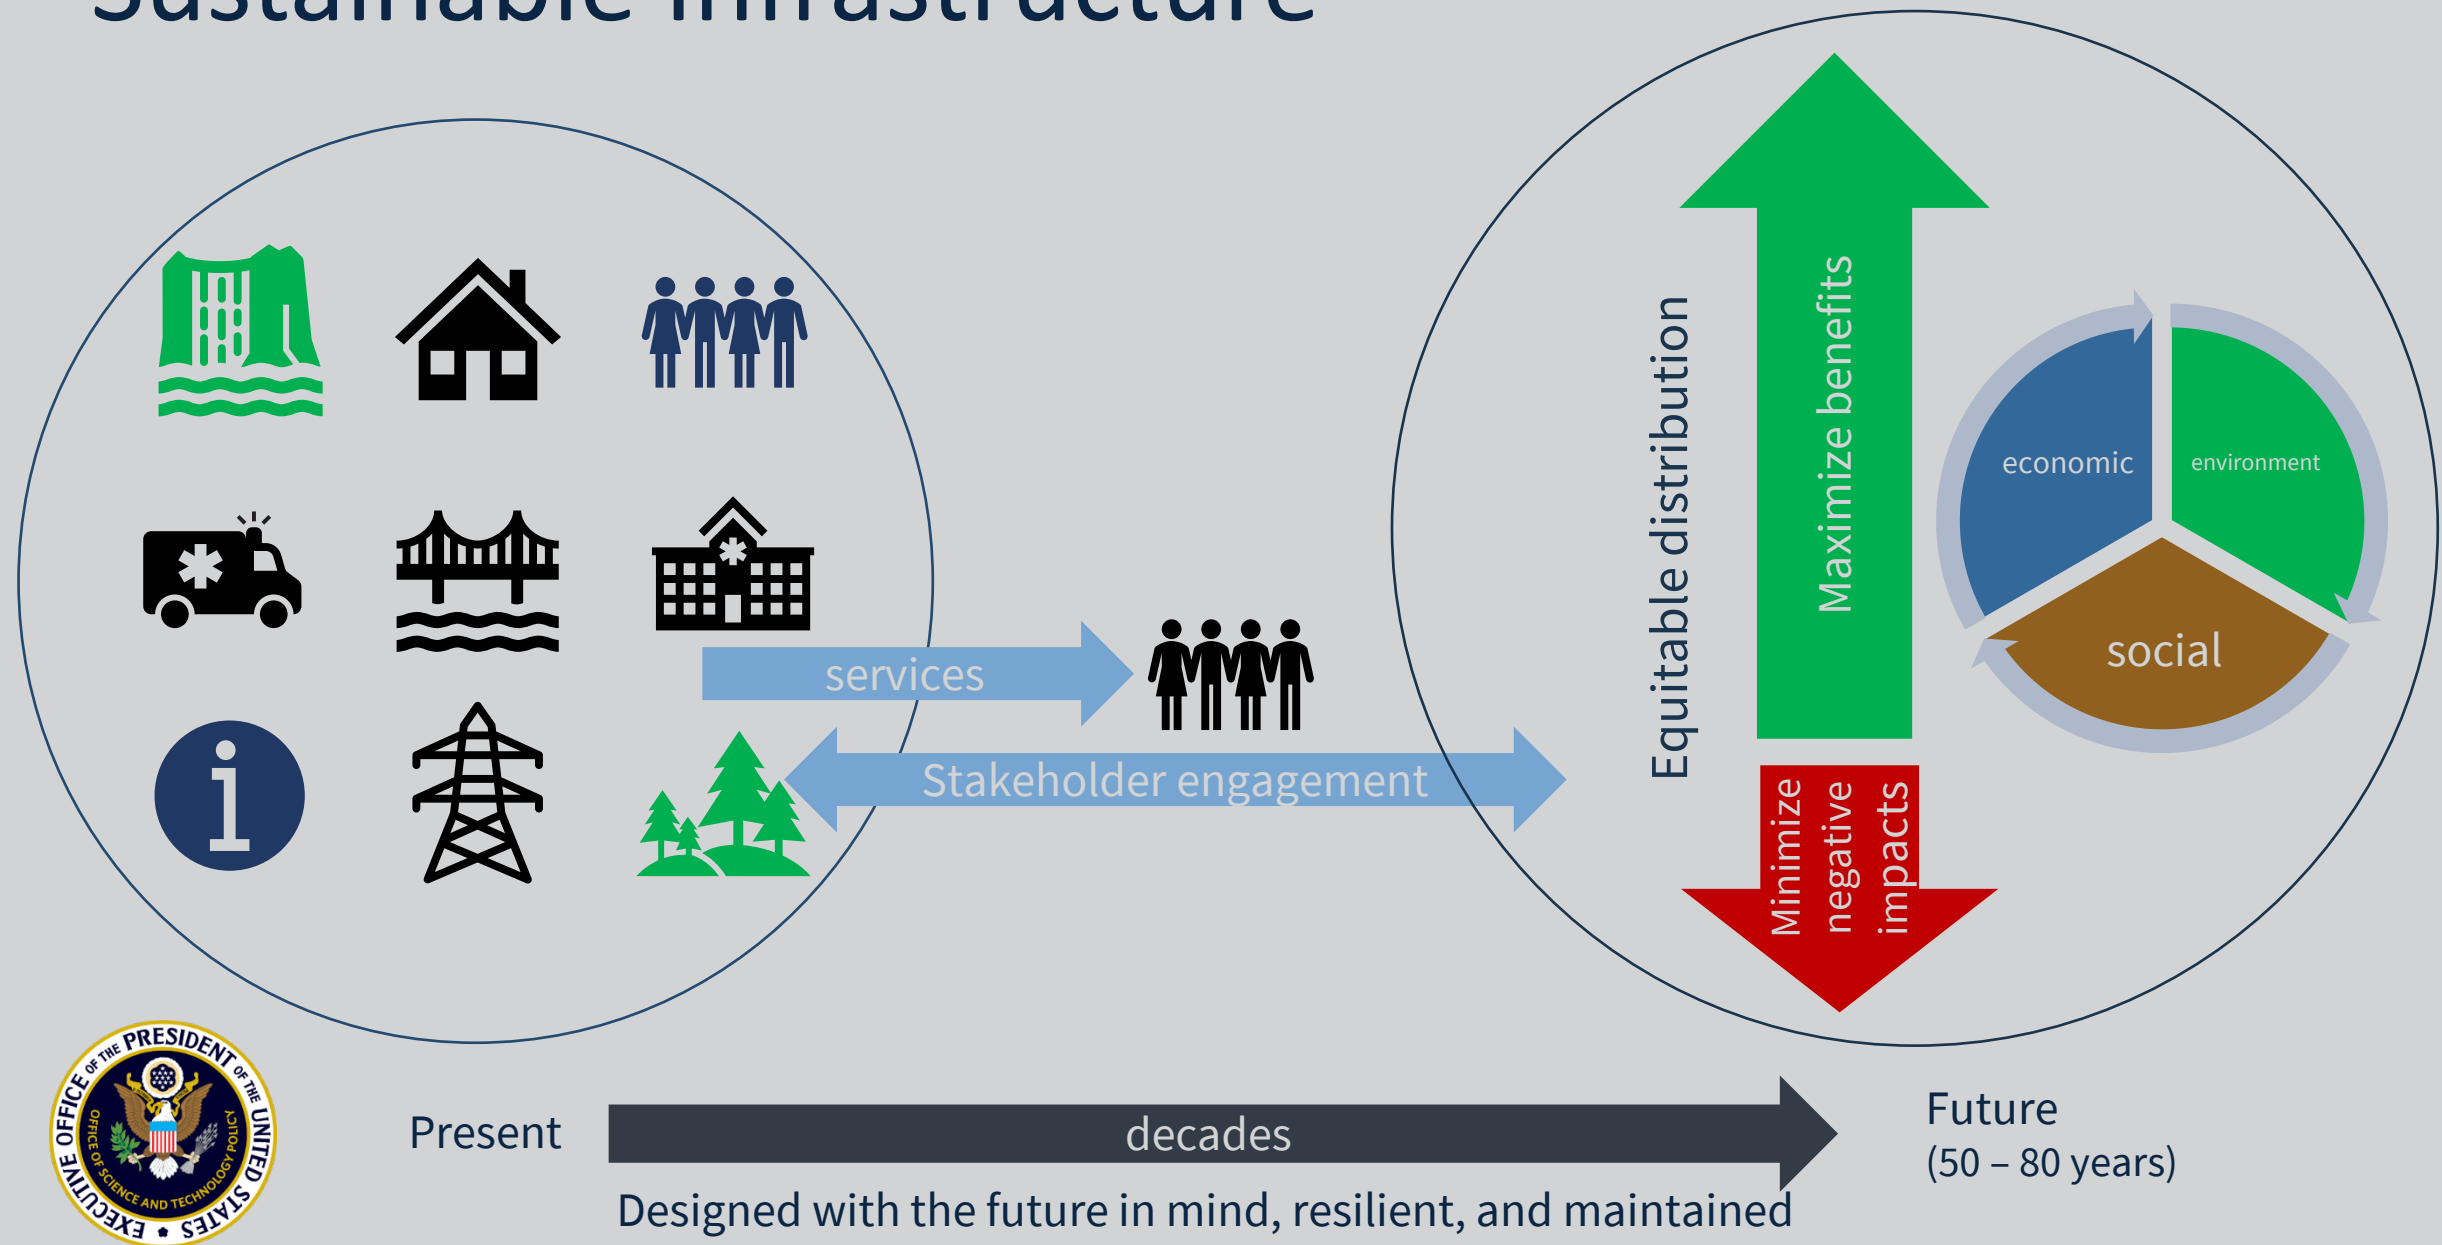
Sustainable Infrastructure

services

Stakeholder engagement

Equitable distribution

Maximize benefits

Minimize negative impacts

economic

environment

social

EXECUTIVE OFFICE OF THE PRESIDENT OF THE UNITED STATES
OFFICE OF SCIENCE AND TECHNOLOGY POLICY

Present

decades

Future
(50 – 80 years)

Designed with the future in mind, resilient, and maintained